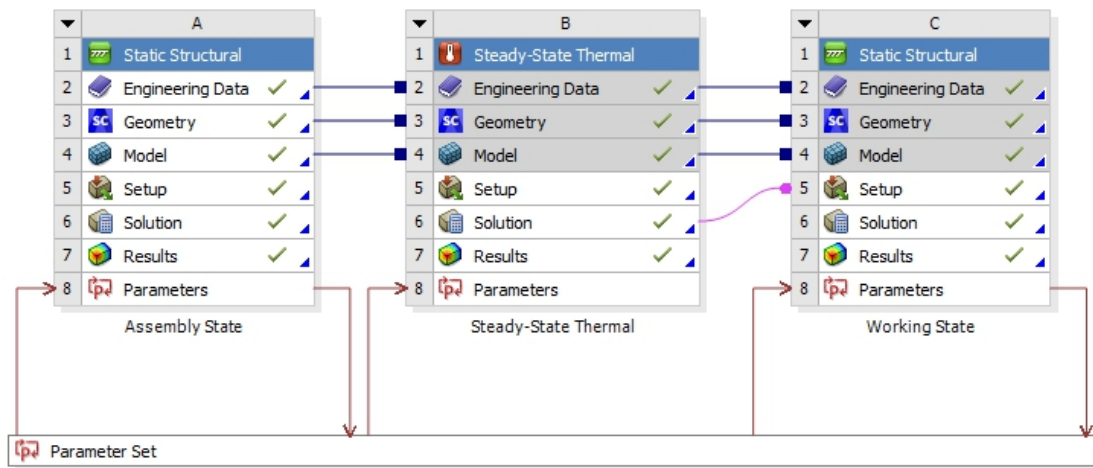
| | A |
|---|---|
| 1 | Static Structural |
| 2 | Engineering Data |
| 3 | Geometry |
| 4 | Model |
| 5 | Setup |
| 6 | Solution |
| 7 | Results |
| 8 | Parameters |

Assembly State

| | B |
|---|---|
| 1 | Steady-State Thermal |
| 2 | Engineering Data |
| 3 | Geometry |
| 4 | Model |
| 5 | Setup |
| 6 | Solution |
| 7 | Results |
| 8 | Parameters |

Steady-State Thermal

| | C |
|---|---|
| 1 | Static Structural |
| 2 | Engineering Data |
| 3 | Geometry |
| 4 | Model |
| 5 | Setup |
| 6 | Solution |
| 7 | Results |
| 8 | Parameters |

Working State

Parameter Set